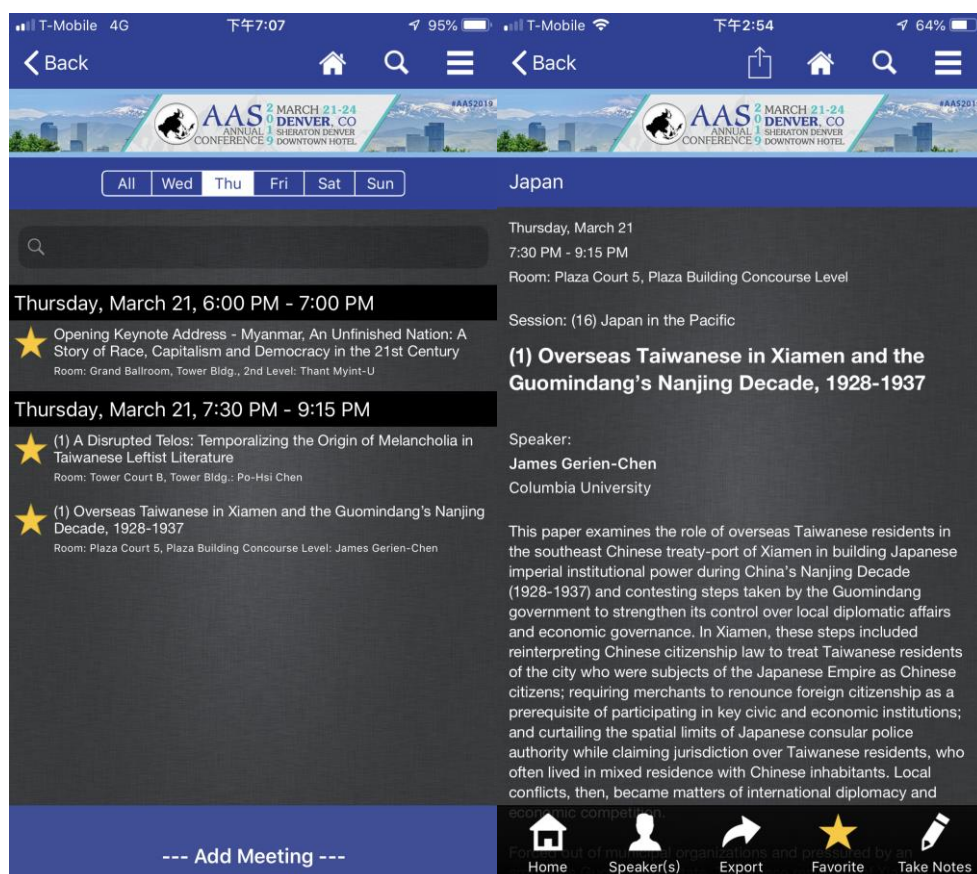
T-Mobile 4G 下午7:07 95%

Back

AAS 2019 ANNUAL CONFERENCE MARCH 21-24 DENVER, CO SHERATON DENVER DOWNTOWN HOTEL #AAS2019

All | Wed | Thu | Fri | Sat | Sun

Thursday, March 21, 6:00 PM - 7:00 PM

Opening Keynote Address - Myanmar, An Unfinished Nation: A Story of Race, Capitalism and Democracy in the 21st Century
Room: Grand Ballroom, Tower Bldg., 2nd Level: Thant Myint-U

Thursday, March 21, 7:30 PM - 9:15 PM

(1) A Disrupted Telos: Temporalizing the Origin of Melancholia in Taiwanese Leftist Literature
Room: Tower Court B, Tower Bldg.: Po-Hsi Chen

(1) Overseas Taiwanese in Xiamen and the Guomindang's Nanjing Decade, 1928-1937
Room: Plaza Court 5, Plaza Building Concourse Level: James Gerien-Chen

--- Add Meeting ---

T-Mobile 下午2:54 64%

Back

AAS 2019 ANNUAL CONFERENCE MARCH 21-24 DENVER, CO SHERATON DENVER DOWNTOWN HOTEL #AAS201

Japan

Thursday, March 21
7:30 PM - 9:15 PM
Room: Plaza Court 5, Plaza Building Concourse Level

Session: (16) Japan in the Pacific

(1) Overseas Taiwanese in Xiamen and the Guomindang's Nanjing Decade, 1928-1937

Speaker:
James Gerien-Chen
Columbia University

This paper examines the role of overseas Taiwanese residents in the southeast Chinese treaty-port of Xiamen in building Japanese imperial institutional power during China's Nanjing Decade (1928-1937) and contesting steps taken by the Guomindang government to strengthen its control over local diplomatic affairs and economic governance. In Xiamen, these steps included reinterpreting Chinese citizenship law to treat Taiwanese residents of the city who were subjects of the Japanese Empire as Chinese citizens; requiring merchants to renounce foreign citizenship as a prerequisite of participating in key civic and economic institutions; and curtailing the spatial limits of Japanese consular police authority while claiming jurisdiction over Taiwanese residents, who often lived in mixed residence with Chinese inhabitants. Local conflicts, then, became matters of international diplomacy and economic competition.

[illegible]

Home Speaker(s) Export Favorite Take Notes